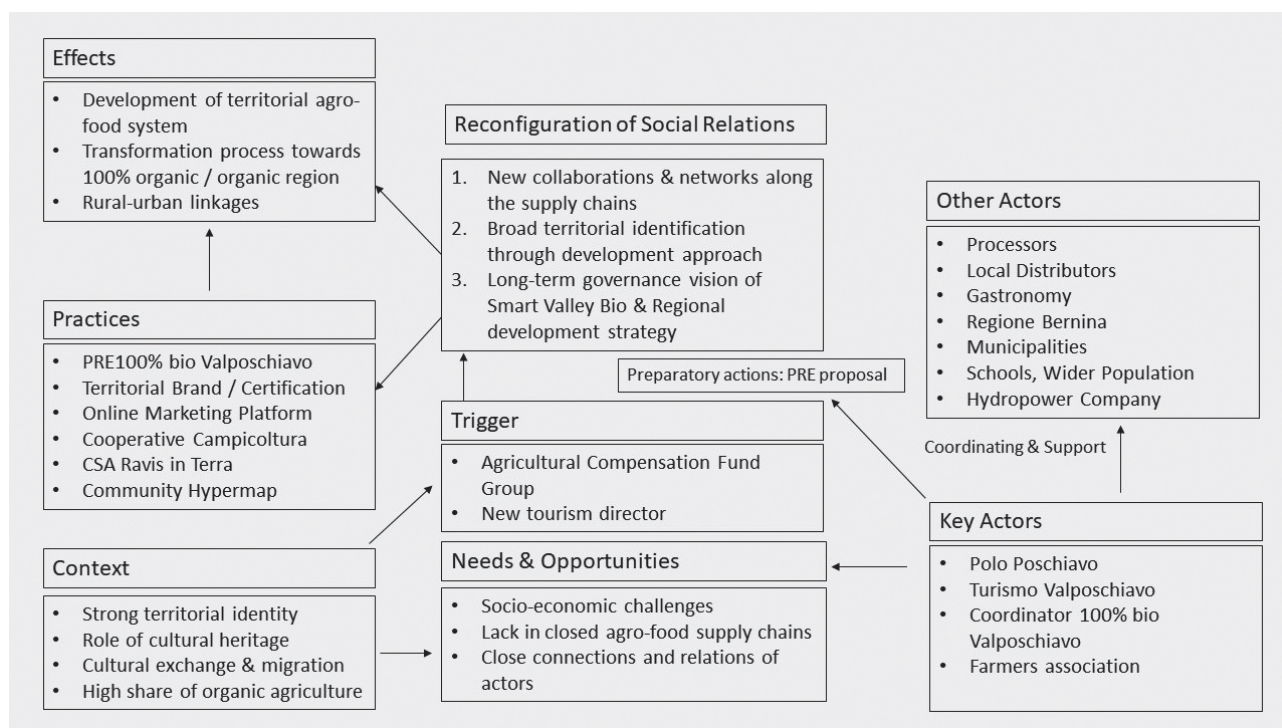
Effects

- Development of territorial agro-food system
- Transformation process towards 100% organic / organic region
- Rural-urban linkages

Reconfiguration of Social Relations

1. New collaborations & networks along the supply chains
2. Broad territorial identification through development approach
3. Long-term governance vision of Smart Valley Bio & Regional development strategy

Other Actors

- Processors
- Local Distributors
- Gastronomy
- Regione Bernina
- Municipalities
- Schools, Wider Population
- Hydropower Company

Practices

- PRE100% bio Valposchiavo
- Territorial Brand / Certification
- Online Marketing Platform
- Cooperative Campicoltura
- CSA Ravis in Terra
- Community Hypermap

Preparatory actions: PRE proposal

Trigger

- Agricultural Compensation Fund Group
- New tourism director

Coordinating & Support

Key Actors

- Polo Poschiavo
- Turismo Valposchiavo
- Coordinator 100% bio Valposchiavo
- Farmers association

Context

- Strong territorial identity
- Role of cultural heritage
- Cultural exchange & migration
- High share of organic agriculture

Needs & Opportunities

- Socio-economic challenges
- Lack in closed agro-food supply chains
- Close connections and relations of actors